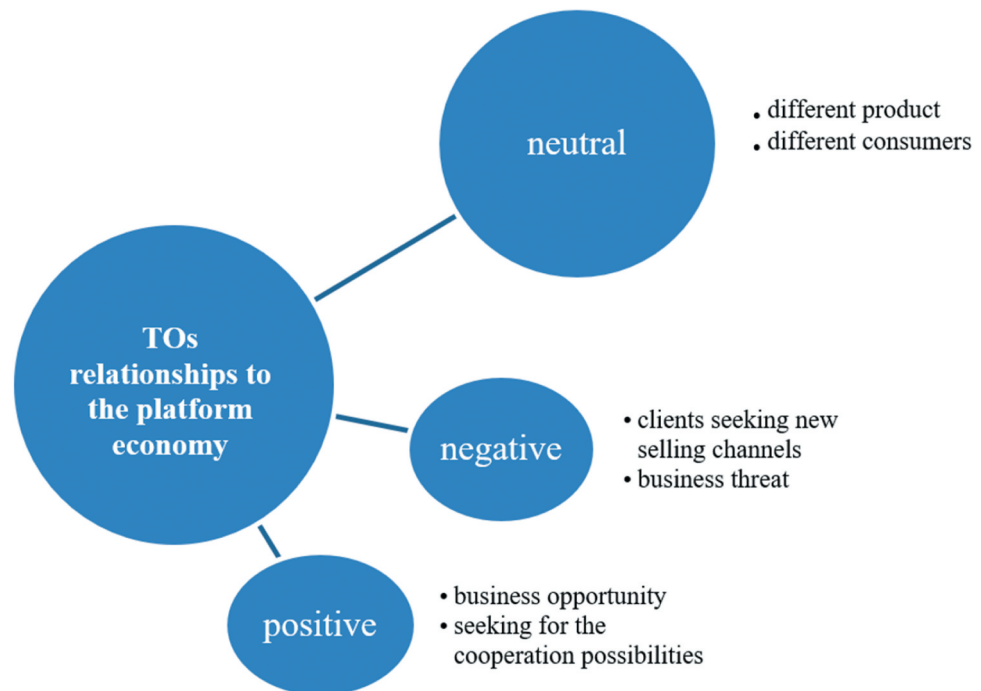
neutral

• different product
• different consumers

TOs relationships to the platform economy

negative

• clients seeking new selling channels
• business threat

positive

• business opportunity
• seeking for the cooperation possibilities